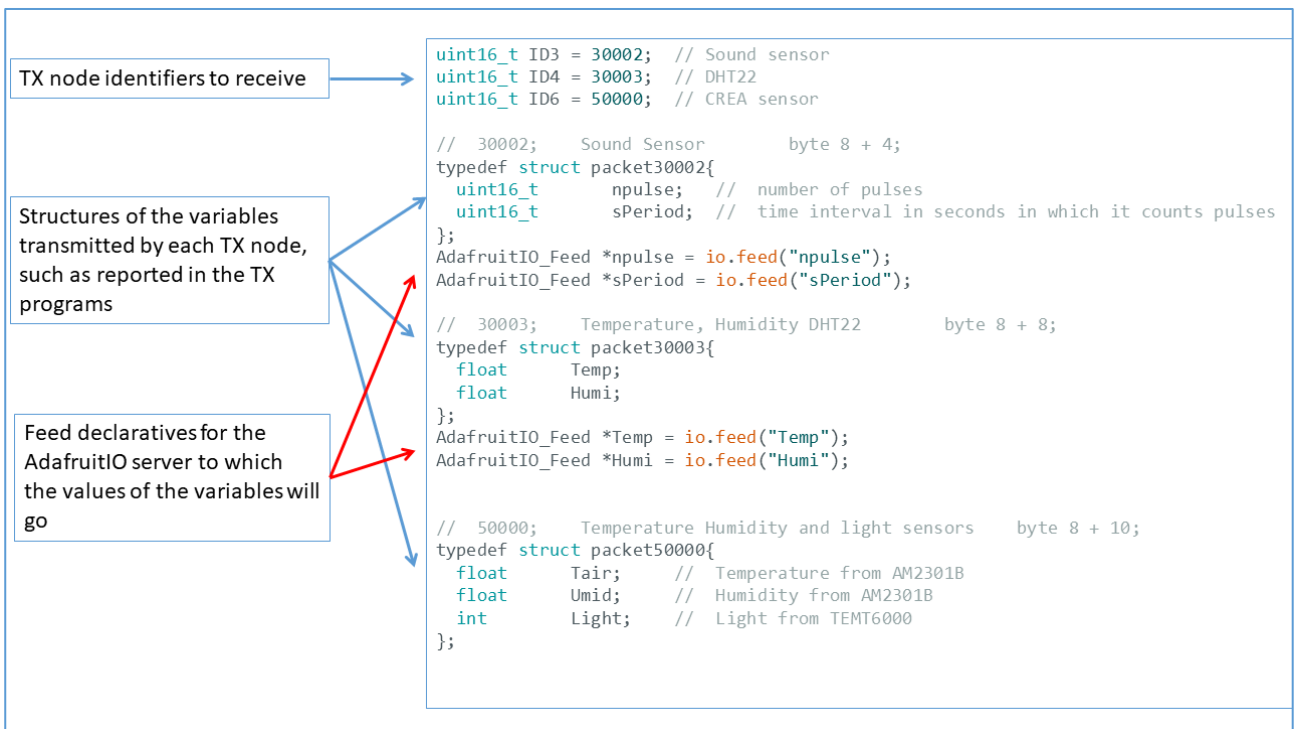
TX node identifiers to receive

Structures of the variables transmitted by each TX node, such as reported in the TX programs

Feed declaratives for the AdafruitIO server to which the values of the variables will go

uint16_t ID3 = 30002;  // Sound sensor
uint16_t ID4 = 30003;  // DHT22
uint16_t ID6 = 50000;  // CREA sensor

//  30002;    Sound Sensor        byte 8 + 4;
typedef struct packet30002{
  uint16_t       npulse;   //  number of pulses
  uint16_t       sPeriod;  //  time interval in seconds in which it counts pulses
};
AdafruitIO_Feed *npulse = io.feed("npulse");
AdafruitIO_Feed *sPeriod = io.feed("sPeriod");

//  30003;    Temperature, Humidity DHT22        byte 8 + 8;
typedef struct packet30003{
  float      Temp;
  float      Humi;
};
AdafruitIO_Feed *Temp = io.feed("Temp");
AdafruitIO_Feed *Humi = io.feed("Humi");

//  50000;    Temperature Humidity and light sensors    byte 8 + 10;
typedef struct packet50000{
  float      Tair;     //  Temperature from AM2301B
  float      Umid;     //  Humidity from AM2301B
  int        Light;    //  Light from TEMT6000
};